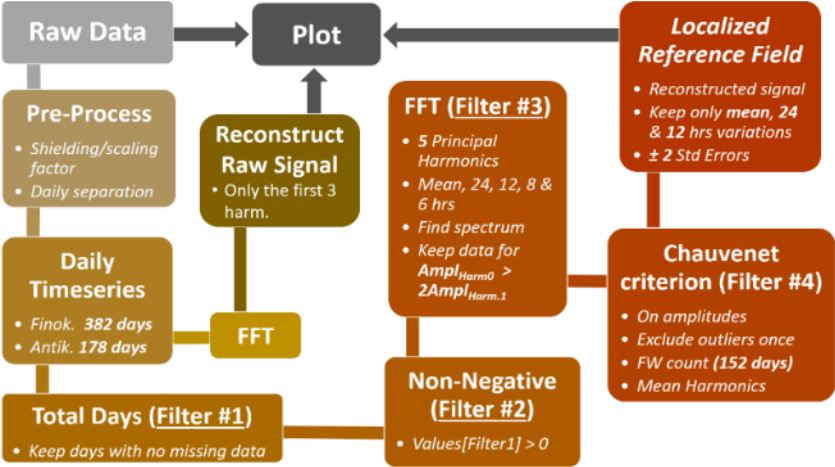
Raw Data

Plot

Localized Reference Field

- Reconstructed signal
- Keep only mean, 24 & 12 hrs variations
- ± 2 Std Errors

Pre-Process

- Shielding/scaling factor
- Daily separation

Reconstruct Raw Signal

- Only the first 3 harm.

FFT (Filter #3)

- 5 Principal Harmonics
- Mean, 24, 12, 8 & 6 hrs
- Find spectrum
- Keep data for $Ampl_{Harm0}$ > $2Ampl_{Harm.1}$

Chauvenet criterion (Filter #4)

- On amplitudes
- Exclude outliers once
- FW count (152 days)
- Mean Harmonics

Daily Timeseries

- Finok. 382 days
- Antik. 178 days

FFT

Non-Negative (Filter #2)

- Values[Filter1] > 0

Total Days (Filter #1)

- Keep days with no missing data